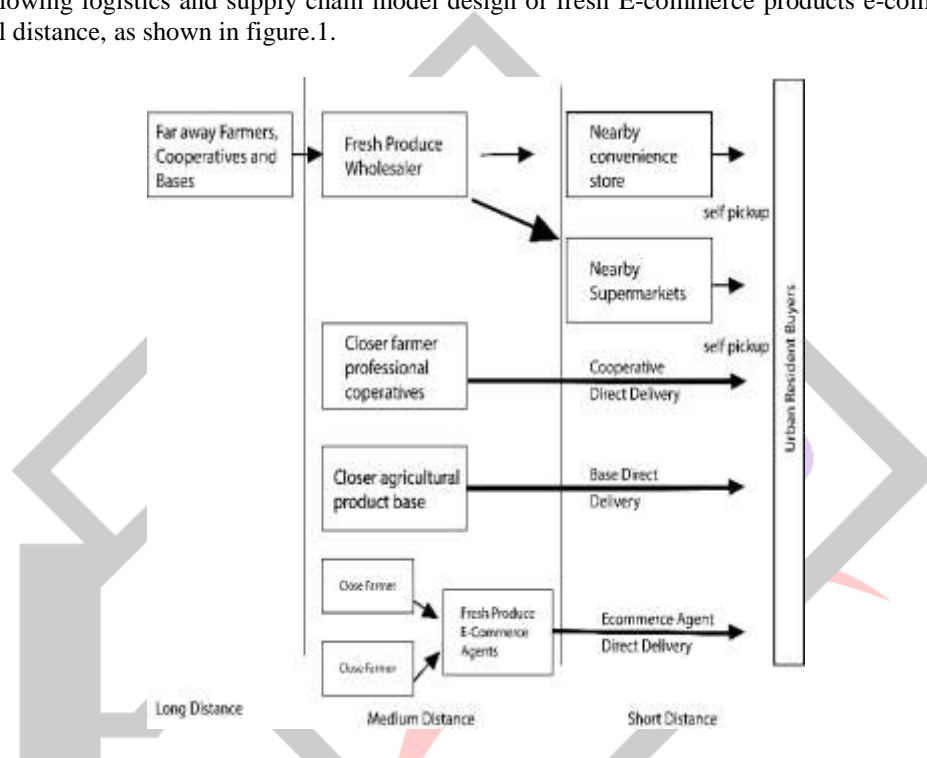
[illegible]llowing logistics and supply chain model design of fresh E-commerce products e-com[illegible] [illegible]l distance, as shown in figure.1.

Far away Farmers, Cooperatives and Bases

Fresh Produce Wholesaler

Nearby convenience store

self pickup

Nearby Supermarkets

self pickup

Closer farmer professional coperatives

Cooperative Direct Delivery

Closer agricultural product base

Base Direct Delivery

Close Farmer

Close Farmer

Fresh Produce E-Commerce Agents

Ecommerce Agent Direct Delivery

Urban Resident Buyers

Long Distance

Medium Distance

Short Distance